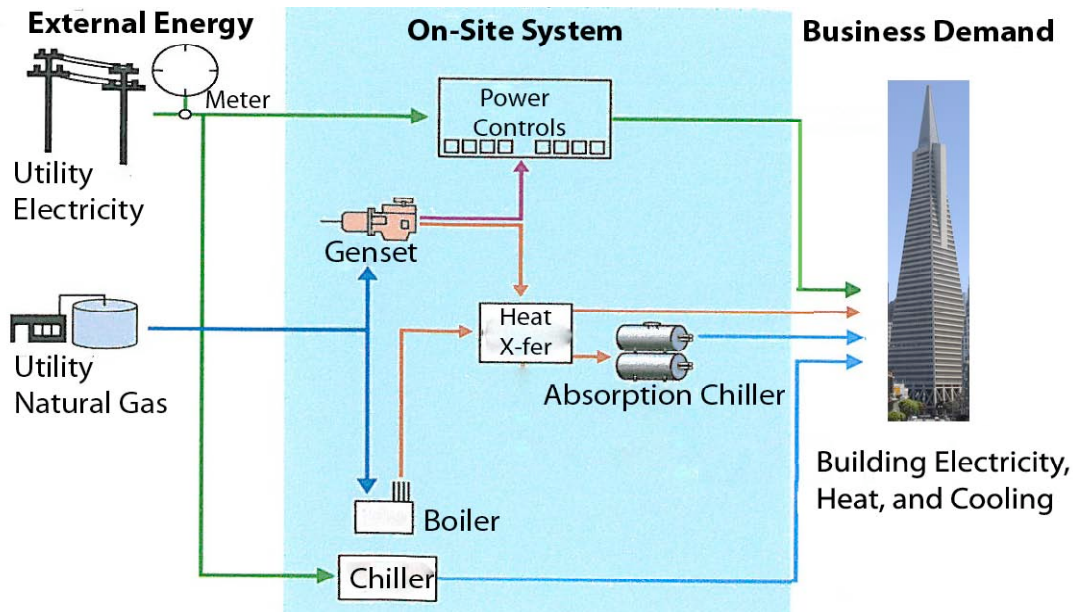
External Energy

On-Site System

Business Demand

Meter

Utility Electricity

Power Controls

Genset

Utility Natural Gas

Heat X-fer

Absorption Chiller

Boiler

Chiller

Building Electricity, Heat, and Cooling